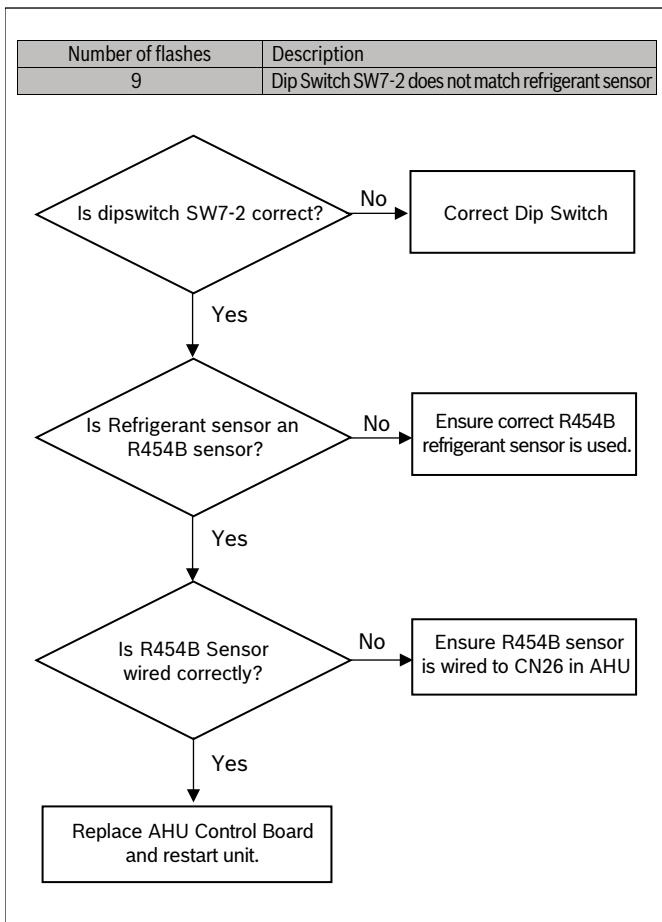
| Number of flashes | Description |
|---|---|
| 9 | Dip Switch SW7-2 does not match refrigerant sensor |

Is dipswitch SW7-2 correct?

No

Correct Dip Switch

Yes

Is Refrigerant sensor an R454B sensor?

No

Ensure correct R454B refrigerant sensor is used.

Yes

Is R454B Sensor wired correctly?

No

Ensure R454B sensor is wired to CN26 in AHU

Yes

Replace AHU Control Board and restart unit.